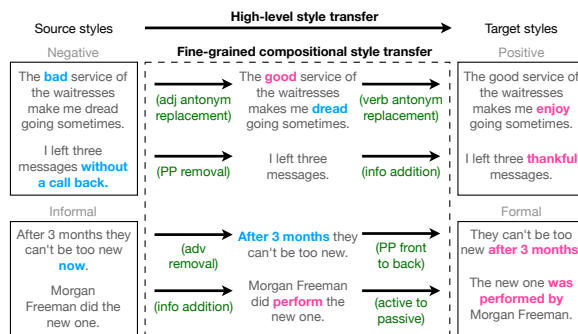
Source styles

High-level style transfer

Target styles

Negative

The bad service of the waitresses make me dread going sometimes.

I left three messages without a call back.

Informal

After 3 months they can't be too new now.

Morgan Freeman did the new one.

Fine-grained compositional style transfer

(adj antonym replacement)

(PP removal)

(adv removal)

(info addition)

The good service of the waitresses makes me dread going sometimes.

I left three messages.

After 3 months they can't be too new.

Morgan Freeman did perform the new one.

(verb antonym replacement)

(info addition)

(PP front to back)

(active to passive)

Positive

The good service of the waitresses make me enjoy going sometimes.

I left three thankful messages.

Formal

They can't be too new after 3 months

The new one was performed by Morgan Freeman.